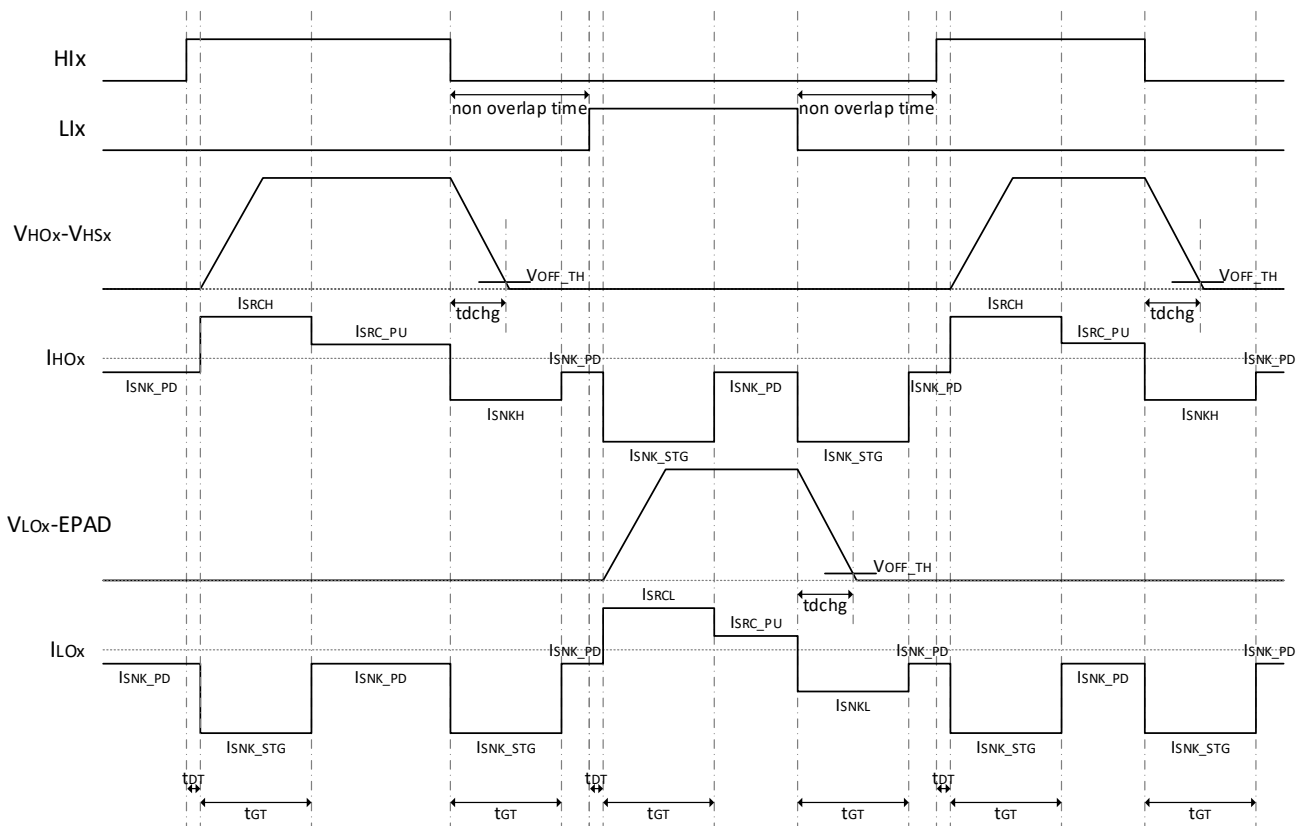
HIx

non overlap time

non overlap time

LIx

VHOx-VHSx

VOFF_TH

VOFF_TH

tdchg

tdchg

ISRCH

ISRC_PU

ISRCH

ISRC_PU

IHOx

ISNK_PD

ISNK_PD

ISNK_PD

ISNK_PD

ISNK_PD

ISNKH

ISNKH

ISNK_STG

ISNK_STG

VLOx-EPAD

VOFF_TH

tdchg

ISRCL

ISRC_PU

ILOx

ISNK_PD

ISNK_PD

ISNK_PD

ISNK_PD

ISNK_PD

ISNK_PD

ISNKL

ISNK_STG

ISNK_STG

ISNK_STG

ISNK_STG

tDT

tDT

tDT

tGT

tGT

tGT

tGT

tGT

tGT